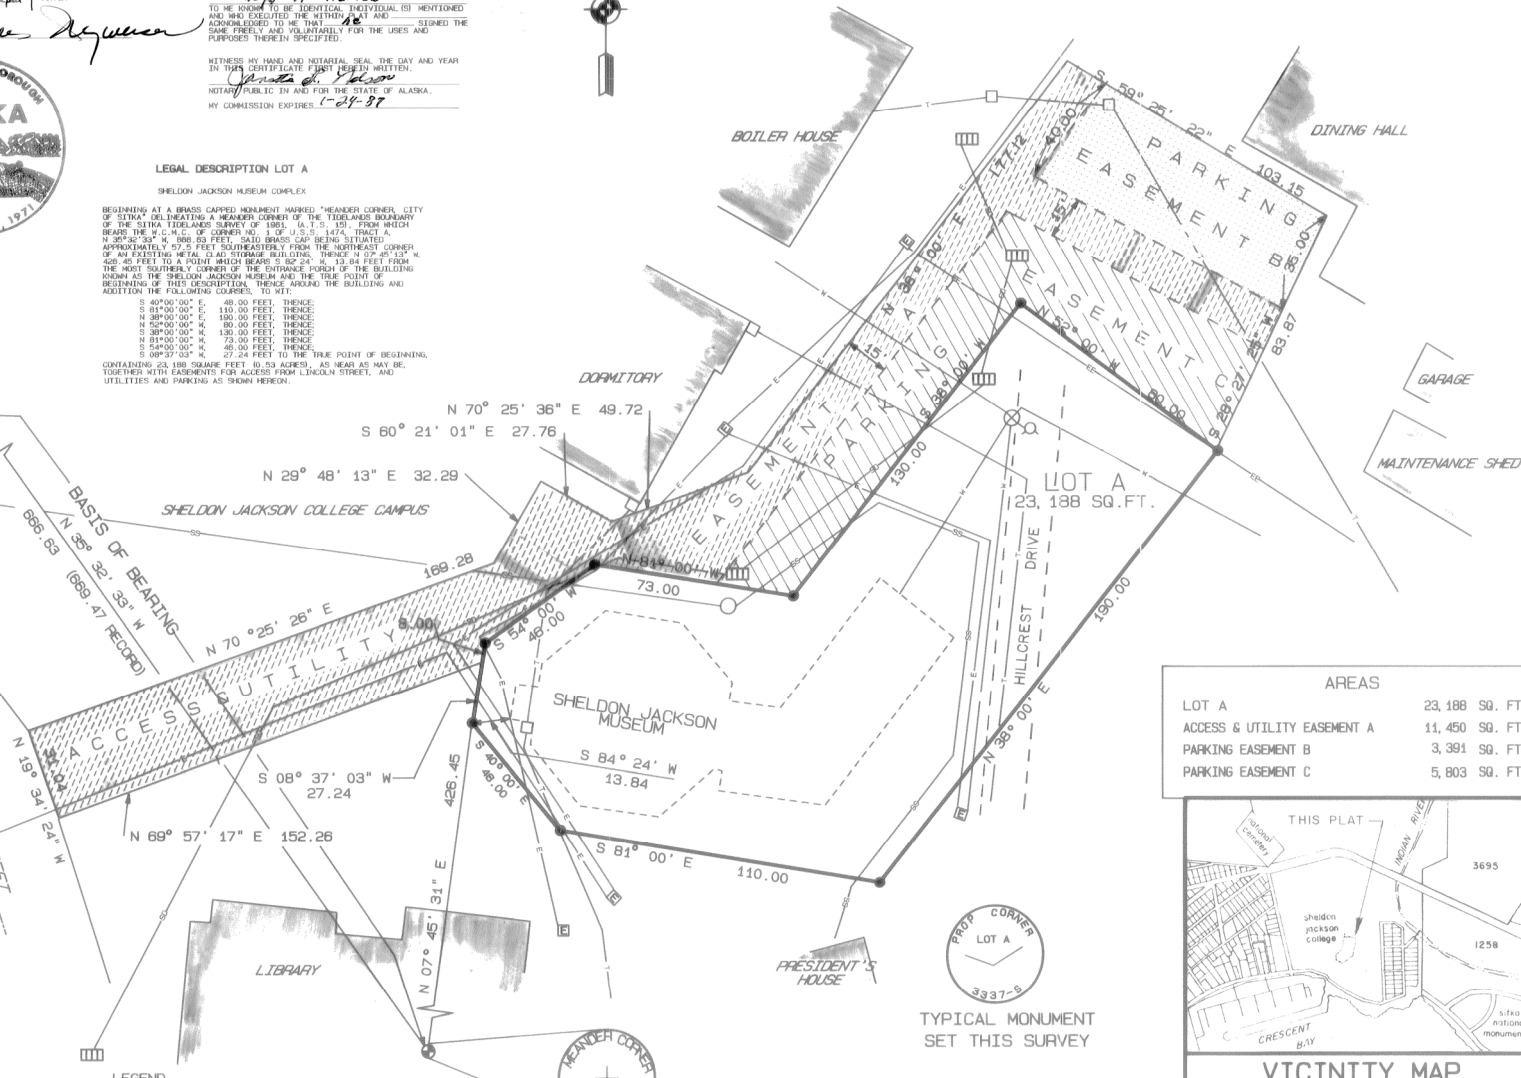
TO ME KNOWN TO BE IDENTICAL INDIVIDUAL (S) MENTIONED AND WHO EXECUTED THE WITHIN PLAT AND ACKNOWLEDGED TO ME THAT he SIGNED THE SAME FREELY AND VOLUNTARILY FOR THE USES AND PURPOSES THEREIN SPECIFIED.

WITNESS MY HAND AND NOTARIAL SEAL THE DAY AND YEAR IN THIS CERTIFICATE FIRST HEREIN WRITTEN.

NOTARY PUBLIC IN AND FOR THE STATE OF ALASKA.

MY COMMISSION EXPIRES 1-24-87

LEGAL DESCRIPTION LOT A

SHELDON JACKSON MUSEUM COMPLEX

BEGINNING AT A BRASS CAPPED MONUMENT MARKED "MEANDER CORNER, CITY OF SITKA" DELINEATING A MEANDER CORNER OF THE TIDELANDS BOUNDARY OF THE SITKA TIDELANDS SURVEY OF 1981, (A.T.S. 15), FROM WHICH BEARS THE W.C.M.C. OF CORNER NO. 1 OF U.S.S. 1474, TRACT A, N 35°32'33" W, 888.83 FEET, SAID BRASS CAP BEING SITUATED APPROXIMATELY 57.5 FEET SOUTHEASTERLY FROM THE NORTHEAST CORNER OF AN EXISTING METAL CLAD STORAGE BUILDING, THENCE N 07°45'13" W, 426.45 FEET TO A POINT WHICH BEARS S 82°24' W, 13.84 FEET FROM THE MOST SOUTHERLY CORNER OF THE ENTRANCE PORCH OF THE BUILDING KNOWN AS THE SHELDON JACKSON MUSEUM AND THE TRUE POINT OF BEGINNING OF THIS DESCRIPTION, THENCE AROUND THE BUILDING AND ADDITION THE FOLLOWING COURSES, TO WIT:

S 40°00'00" E, 48.00 FEET, THENCE;
S 81°00'00" E, 110.00 FEET, THENCE;
N 38°00'00" E, 190.00 FEET, THENCE;
N 52°00'00" W, 80.00 FEET, THENCE;
S 38°00'00" W, 130.00 FEET, THENCE;
N 81°00'00" W, 73.00 FEET, THENCE;
S 54°00'00" W, 46.00 FEET, THENCE;
S 08°37'03" W, 27.24 FEET TO THE TRUE POINT OF BEGINNING,

CONTAINING 23,188 SQUARE FEET (0.53 ACRES), AS MEAN AS MAY BE, TOGETHER WITH EASEMENTS FOR ACCESS FROM LINCOLN STREET, AND UTILITIES AND PARKING AS SHOWN HEREON.

BOILER HOUSE
DINING HALL
S 59° 25' 22" E 103.15
PARKING EASEMENT B
40.00
177.12
35.00
83.87
EASEMENT C
N 38° 00' E
15'
PARKING EASEMENT A
N 52° 00' W 80.00
S 38° 00' W
S 29° 27' 24" W
GARAGE
MAINTENANCE SHED
DORMITORY
N 70° 25' 36" E 49.72
S 60° 21' 01" E 27.76
N 29° 48' 13" E 32.29
130.00
LOT A
23,188 SQ.FT.
SHELDON JACKSON COLLEGE CAMPUS
BASIS OF BEARING
N 35° 32' 33" W
666.63 (669.47 RECORD)
189.28
N 81° 00' W
73.00
8.00
HILLCREST DRIVE
190.00
N 70° 25' 26" E
S 54° 00' W
46.00
ACCESS & UTILITY
SHELDON JACKSON MUSEUM
N 38° 00' E
S 84° 24' W
13.84
N 19° 34' 24" W
31.04
S 08° 37' 03" W
27.24
426.45
S 40° 00' E
48.00
N 69° 57' 17" E 152.26
S 81° 00' E
110.00
N 07° 45' 31" E
LIBRARY
PRESIDENT'S HOUSE
PROP CORNER
LOT A
3337-S
TYPICAL MONUMENT
SET THIS SURVEY
MEANDER CORNER
LEGEND

| AREAS | |
|---|---|
| LOT A | 23,188 SQ. FT |
| ACCESS & UTILITY EASEMENT A | 11,450 SQ. FT |
| PARKING EASEMENT B | 3,391 SQ. FT |
| PARKING EASEMENT C | 5,803 SQ. FT |

THIS PLAT
national cemetery
INDIAN RIVER
3695
sheldon jackson college
1258
CRESCENT BAY
sitka national monument
VICINITY MAP